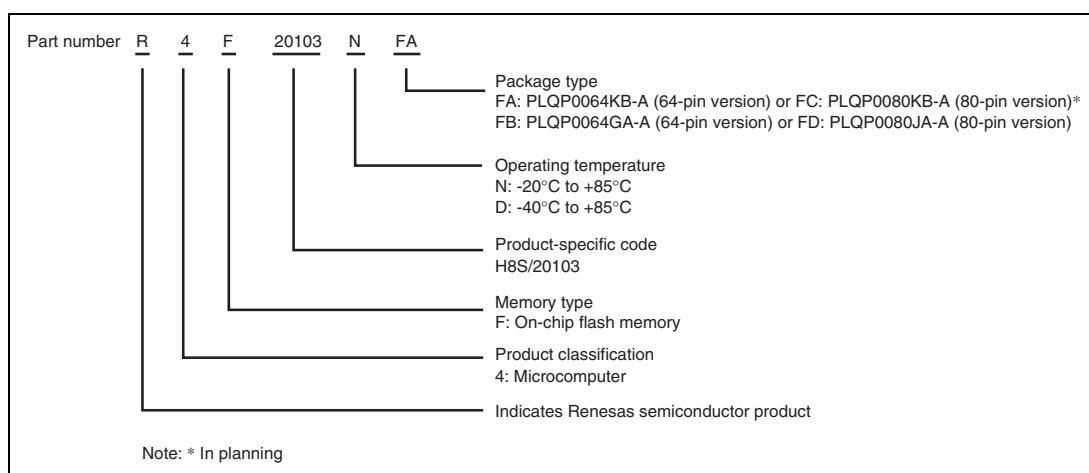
Part number R 4 F 20103 N FA

Package type
FA: PLQP0064KB-A (64-pin version) or FC: PLQP0080KB-A (80-pin version)*
FB: PLQP0064GA-A (64-pin version) or FD: PLQP0080JA-A (80-pin version)

Operating temperature
N: -20°C to +85°C
D: -40°C to +85°C

Product-specific code
H8S/20103

Memory type
F: On-chip flash memory

Product classification
4: Microcomputer

Indicates Renesas semiconductor product

Note: * In planning